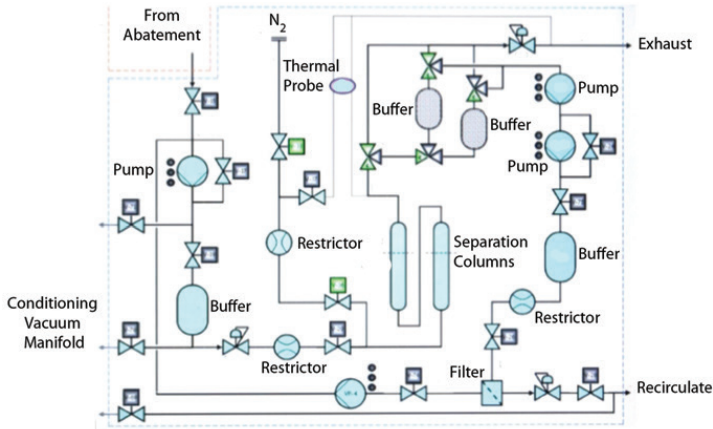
From Abatement

$N_2$

Exhaust

Thermal Probe

Buffer

Buffer

Pump

Pump

Pump

Restrictor

Separation Columns

Buffer

Conditioning Vacuum Manifold

Buffer

Restrictor

Restrictor

Filter

Recirculate